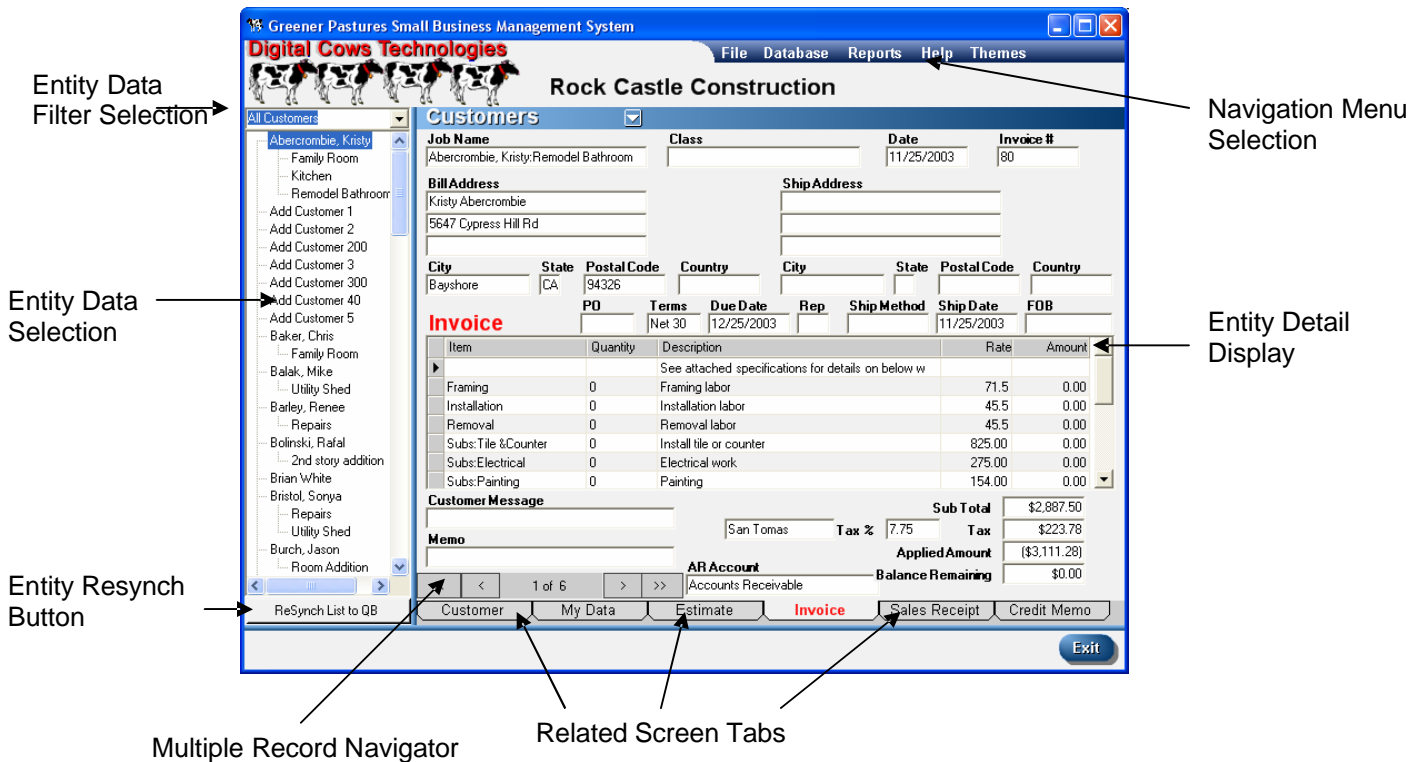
Greener Pastures Small Business Management System

Digital Cows Technologies

File Database Reports Help Themes

Rock Castle Construction

Entity Data Filter Selection

Navigation Menu Selection

All Customers

Customers

Job Name
Abercrombie, Kristy:Remodel Bathroom

Class

Date
11/25/2003

Invoice #
80

Bill Address
Kristy Abercrombie
5647 Cypress Hill Rd

Ship Address

City
Bayshore

State
CA

Postal Code
94326

Country

City

State

Postal Code

Country

Invoice

PO

Terms
Net 30

Due Date
12/25/2003

Rep

Ship Method

Ship Date
11/25/2003

FOB

| Item | Quantity | Description | Rate | Amount |
|---|---|---|---|---|
| | | See attached specifications for details on below w | | |
| Framing | 0 | Framing labor | 71.5 | 0.00 |
| Installation | 0 | Installation labor | 45.5 | 0.00 |
| Removal | 0 | Removal labor | 45.5 | 0.00 |
| Subs:Tile &Counter | 0 | Install tile or counter | 825.00 | 0.00 |
| Subs:Electrical | 0 | Electrical work | 275.00 | 0.00 |
| Subs:Painting | 0 | Painting | 154.00 | 0.00 |

Abercrombie, Kristy
Family Room
Kitchen
Remodel Bathroom
Add Customer 1
Add Customer 2
Add Customer 200
Add Customer 3
Add Customer 300
Add Customer 40
Add Customer 5
Baker, Chris
Family Room
Balak, Mike
Utility Shed
Barley, Renee
Repairs
Bolinski, Rafal
2nd story addition
Brian White
Bristol, Sonya
Repairs
Utility Shed
Burch, Jason
Room Addition

Entity Data Selection

Entity Detail Display

Customer Message

Memo

San Tomas

Tax % 7.75

Sub Total $2,887.50

Tax $223.78

Applied Amount ($3,111.28)

Balance Remaining $0.00

AR Account
Accounts Receivable

< 1 of 6 > >>

Entity Resynch Button

ReSynch List to QB

Customer | My Data | Estimate | Invoice | Sales Receipt | Credit Memo

Exit

Multiple Record Navigator

Related Screen Tabs